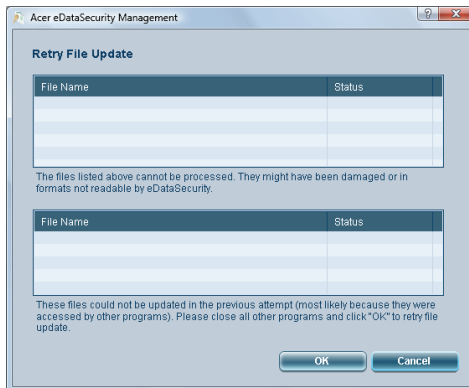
Acer eDataSecurity Management

? X

Retry File Update

| File Name | Status |
|---|---|
| | |

The files listed above cannot be processed. They might have been damaged or in formats not readable by eDataSecurity.

| File Name | Status |
|---|---|
| | |

These files could not be updated in the previous attempt (most likely because they were accessed by other programs). Please close all other programs and click "OK" to retry file update.

OK

Cancel